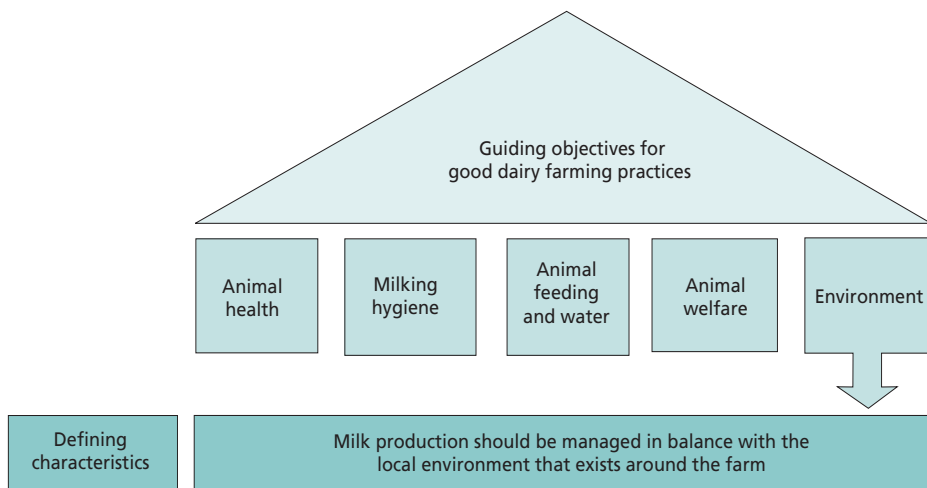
Guiding objectives for good dairy farming practices

Animal health

Milking hygiene

Animal feeding and water

Animal welfare

Environment

Defining characteristics

Milk production should be managed in balance with the local environment that exists around the farm